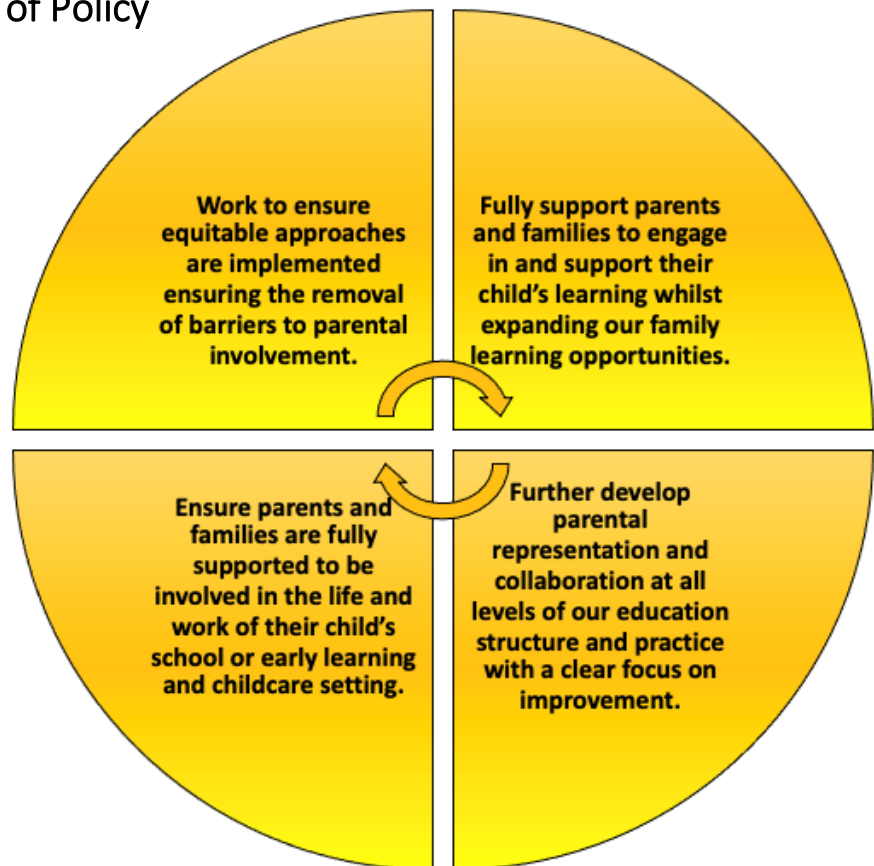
of Policy

Work to ensure equitable approaches are implemented ensuring the removal of barriers to parental involvement.

Fully support parents and families to engage in and support their child's learning whilst expanding our family learning opportunities.

Ensure parents and families are fully supported to be involved in the life and work of their child's school or early learning and childcare setting.

Further develop parental representation and collaboration at all levels of our education structure and practice with a clear focus on improvement.